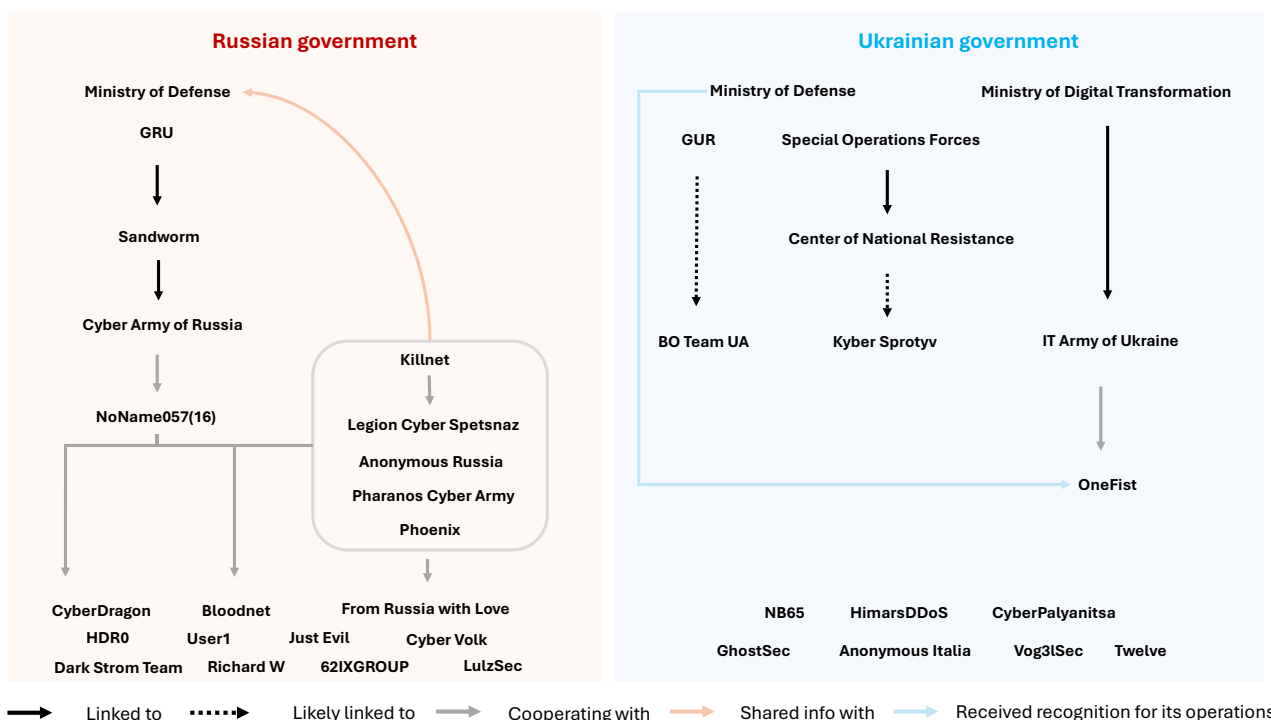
Russian government

Ministry of Defense

GRU

Sandworm

Cyber Army of Russia

NoName057(16)

Killnet

Legion Cyber Spetsnaz

Anonymous Russia

Pharanos Cyber Army

Phoenix

CyberDragon
Bloodnet
From Russia with Love
HDR0
User1
Just Evil
Cyber Volk
Dark Strom Team
Richard W
62IXGROUP
LulzSec

Ukrainian government

Ministry of Defense

Ministry of Digital Transformation

GUR

Special Operations Forces

Center of National Resistance

BO Team UA

Kyber Sprotyv

IT Army of Ukraine

OneFist

NB65
HimarsDDoS
CyberPalyanitsa
GhostSec
Anonymous Italia
Vog3lSec
Twelve

Linked to
Likely linked to
Cooperating with
Shared info with
Received recognition for its operations